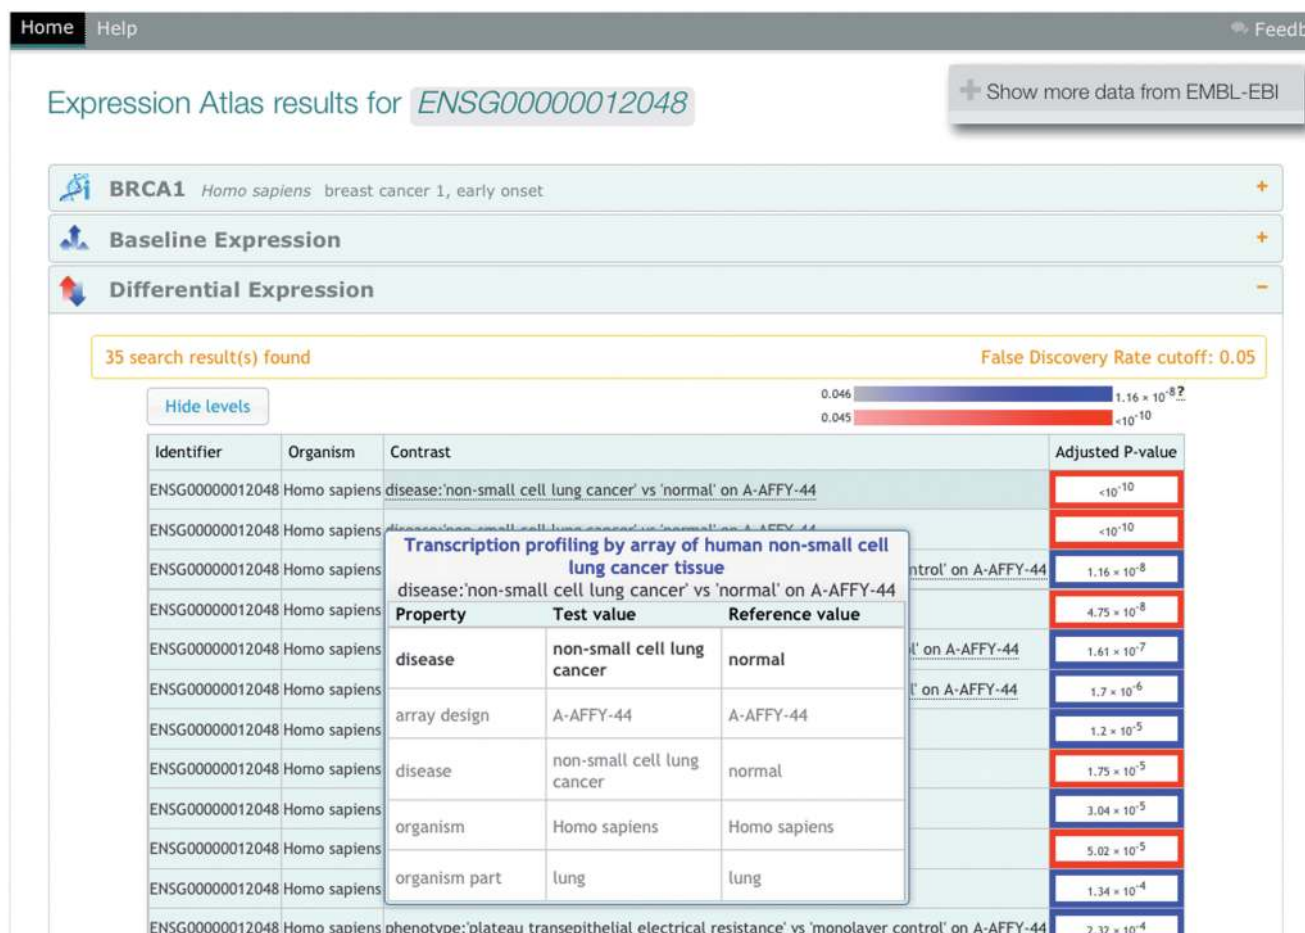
Home Help Feedb

Expression Atlas results for ENSG00000012048

Show more data from EMBL-EBI

BRCA1 Homo sapiens breast cancer 1, early onset +

Baseline Expression +

Differential Expression −

35 search result(s) found

False Discovery Rate cutoff: 0.05

Hide levels

0.046 $1.16 \times 10^{-8}$ ?
0.045 $<10^{-10}$

| Identifier | Organism | Contrast | Adjusted P-value |
|---|---|---|---|
| ENSG00000012048 | Homo sapiens | disease:'non-small cell lung cancer' vs 'normal' on A-AFFY-44 | $<10^{-10}$ |
| ENSG00000012048 | Homo sapiens | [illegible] | $<10^{-10}$ |
| ENSG00000012048 | Homo sapiens | ...ntrol' on A-AFFY-44 | $1.16 \times 10^{-8}$ |
| ENSG00000012048 | Homo sapiens | | $4.75 \times 10^{-8}$ |
| ENSG00000012048 | Homo sapiens | ...l' on A-AFFY-44 | $1.61 \times 10^{-7}$ |
| ENSG00000012048 | Homo sapiens | ...l' on A-AFFY-44 | $1.7 \times 10^{-6}$ |
| ENSG00000012048 | Homo sapiens | | $1.2 \times 10^{-5}$ |
| ENSG00000012048 | Homo sapiens | | $1.75 \times 10^{-5}$ |
| ENSG00000012048 | Homo sapiens | | $3.04 \times 10^{-5}$ |
| ENSG00000012048 | Homo sapiens | | $5.02 \times 10^{-5}$ |
| ENSG00000012048 | Homo sapiens | | $1.34 \times 10^{-4}$ |
| ENSG00000012048 | Homo sapiens | phenotype:'plateau transepithelial electrical resistance' vs 'monolayer control' on A-AFFY-44 | $2.32 \times 10^{-4}$ |

Transcription profiling by array of human non-small cell lung cancer tissue
disease:'non-small cell lung cancer' vs 'normal' on A-AFFY-44

| Property | Test value | Reference value |
|---|---|---|
| disease | non-small cell lung cancer | normal |
| array design | A-AFFY-44 | A-AFFY-44 |
| disease | non-small cell lung cancer | normal |
| organism | Homo sapiens | Homo sapiens |
| organism part | lung | lung |